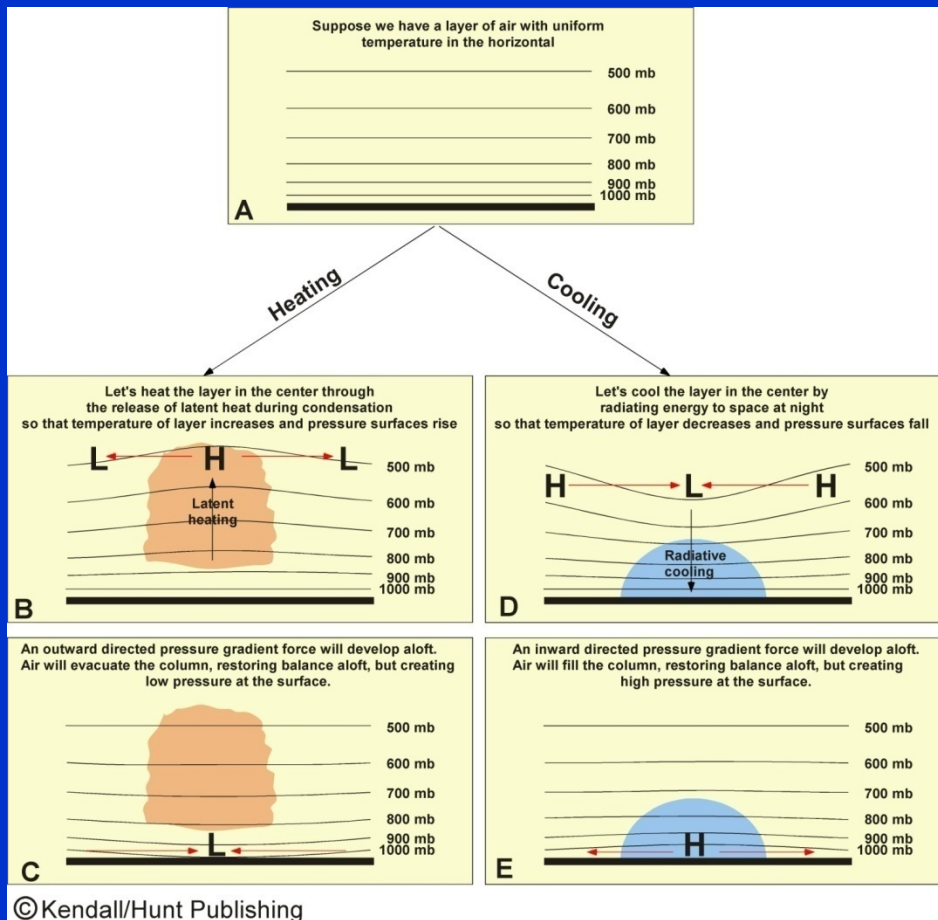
Suppose we have a layer of air with uniform temperature in the horizontal

500 mb
600 mb
700 mb
800 mb
900 mb
1000 mb

A

Heating

Cooling

Let's heat the layer in the center through the release of latent heat during condensation so that temperature of layer increases and pressure surfaces rise

L H L

500 mb

Latent heating

600 mb
700 mb
800 mb
900 mb
1000 mb

B

Let's cool the layer in the center by radiating energy to space at night so that temperature of layer decreases and pressure surfaces fall

500 mb

H L H

600 mb
700 mb

Radiative cooling

800 mb
900 mb
1000 mb

D

An outward directed pressure gradient force will develop aloft. Air will evacuate the column, restoring balance aloft, but creating low pressure at the surface.

500 mb
600 mb
700 mb
800 mb
900 mb
L
1000 mb

C

An inward directed pressure gradient force will develop aloft. Air will fill the column, restoring balance aloft, but creating high pressure at the surface.

500 mb
600 mb
700 mb
800 mb
900 mb
H
1000 mb

E

©Kendall/Hunt Publishing